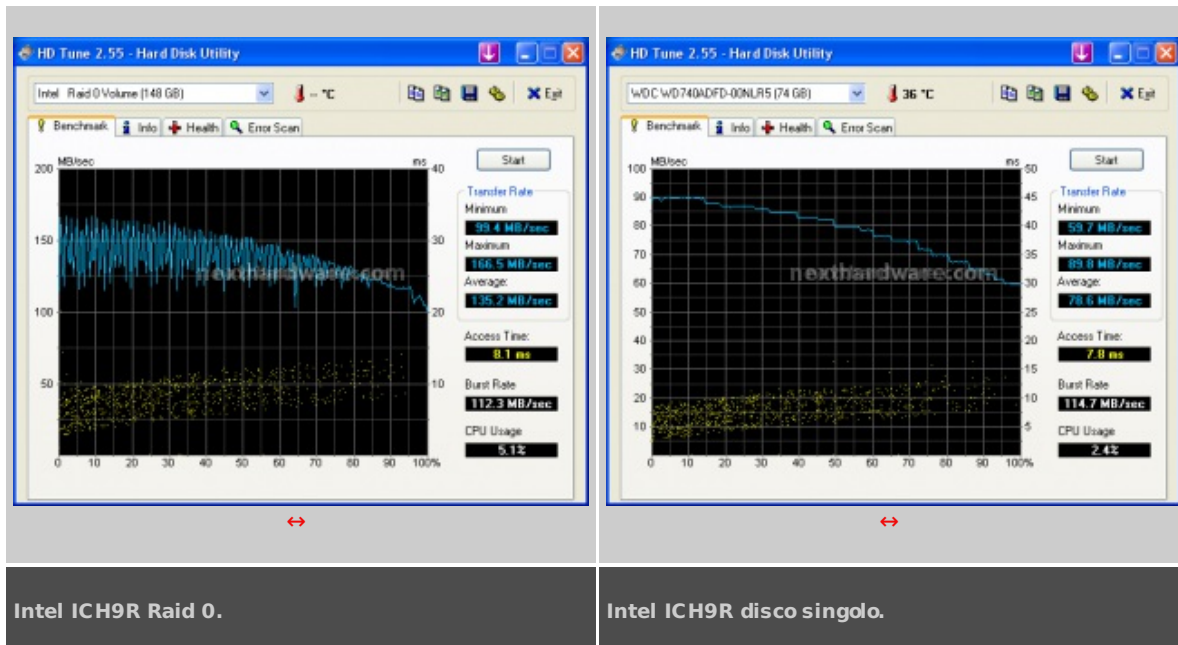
HD Tune 2.55 - Hard Disk Utility

Intel Raid 0 Volume (148 GB)
-- °C
Exit

Benchmark | Info | Health | Error Scan

MB/sec
ms
Start

200
150
100
50
40
30
20
10
0 10 20 30 40 50 60 70 80 90 100%

nexthardware.com

Transfer Rate
Minimum
99.4 MB/sec
Maximum
166.5 MB/sec
Average:
135.2 MB/sec
Access Time:
8.1 ms
Burst Rate
112.3 MB/sec
CPU Usage
5.1%

↔

HD Tune 2.55 - Hard Disk Utility

WDC WD740ADFD-00NLR5 (74 GB)
36 °C
Exit

Benchmark | Info | Health | Error Scan

MB/sec
ms
Start

100
90
80
70
60
50
40
30
20
10
50
45
40
35
30
25
20
15
10
5
0 10 20 30 40 50 60 70 80 90 100%

nexthardware.com

Transfer Rate
Minimum
59.7 MB/sec
Maximum
89.8 MB/sec
Average:
78.6 MB/sec
Access Time:
7.8 ms
Burst Rate
114.7 MB/sec
CPU Usage
2.4%

↔

Intel ICH9R Raid 0.

Intel ICH9R disco singolo.